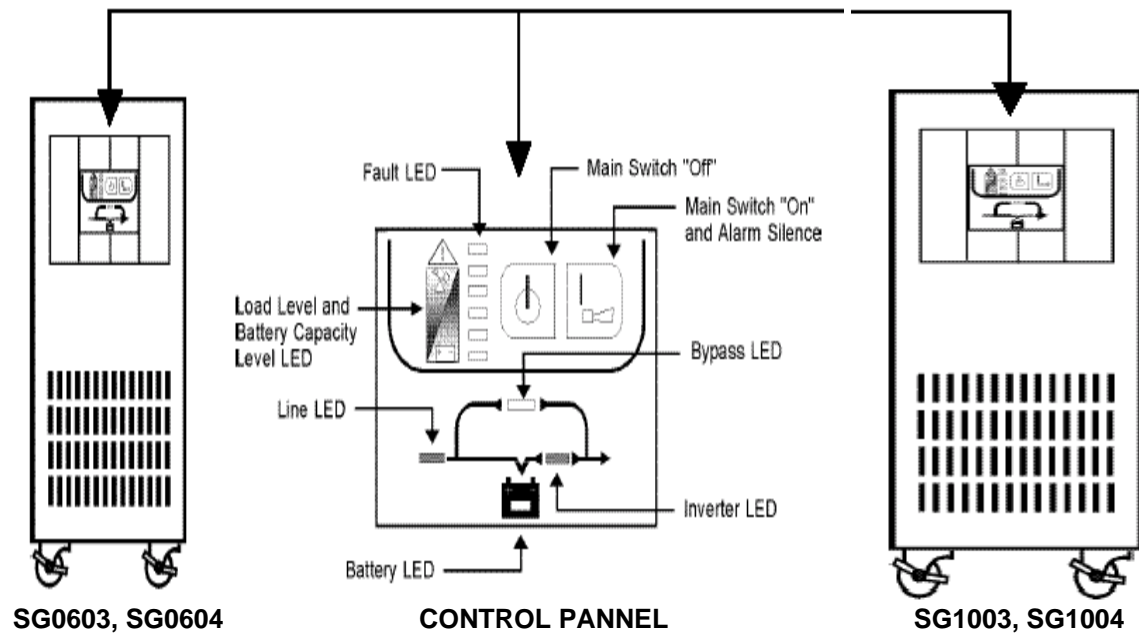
Fault LED

Main Switch "Off"

Main Switch "On" and Alarm Silence

Load Level and Battery Capacity Level LED

Bypass LED

Line LED

Inverter LED

Battery LED

SG0603, SG0604

CONTROL PANNEL

SG1003, SG1004